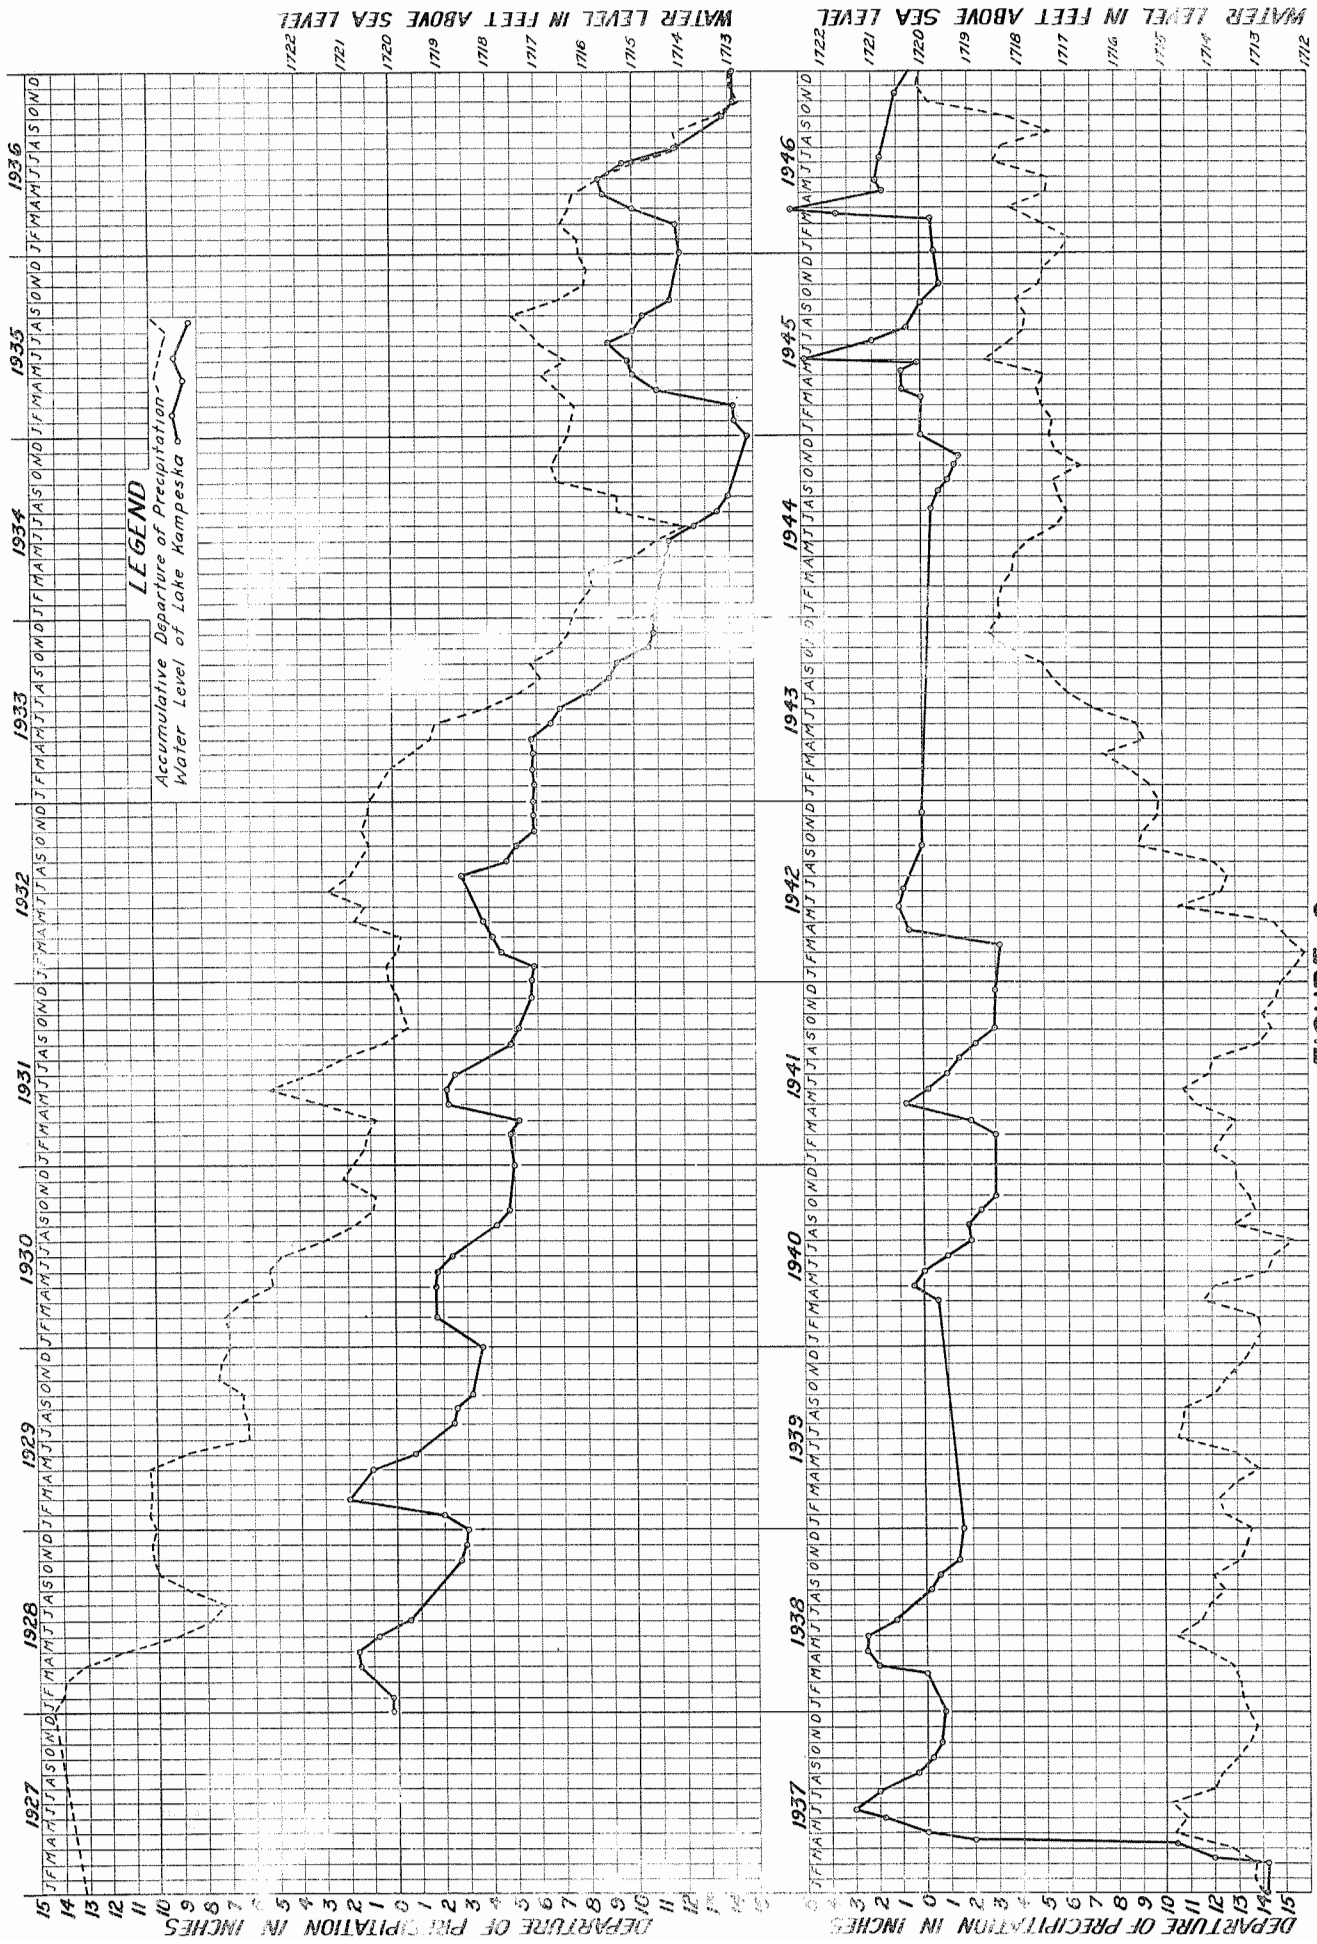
WATER LEVEL IN FEET ABOVE SEA LEVEL

1722 1721 1720 1719 1718 1717 1716 1715 1714 1713

WATER LEVEL IN FEET ABOVE SEA LEVEL

1722 1721 1720 1719 1718 1717 1716 1715 1714 1713 1712

LEGEND
Accumulative Departure of Precipitation
Water Level of Lake Kampeska

1927 1928 1929 1930 1931 1932 1933 1934 1935 1936

J F M A M J J A S O N D

1937 1938 1939 1940 1941 1942 1943 1944 1945 1946

15 14 13 12 11 10 9 8 7 6 5 4 3 2 1 0 1 2 3 4 5 6 7 8 9 10 11 12 13 14 15

DEPARTURE OF PRECIPITATION IN INCHES

3 2 1 0 1 2 3 4 5 6 7 8 9 10 11 12 13 14 15

DEPARTURE OF PRECIPITATION IN INCHES